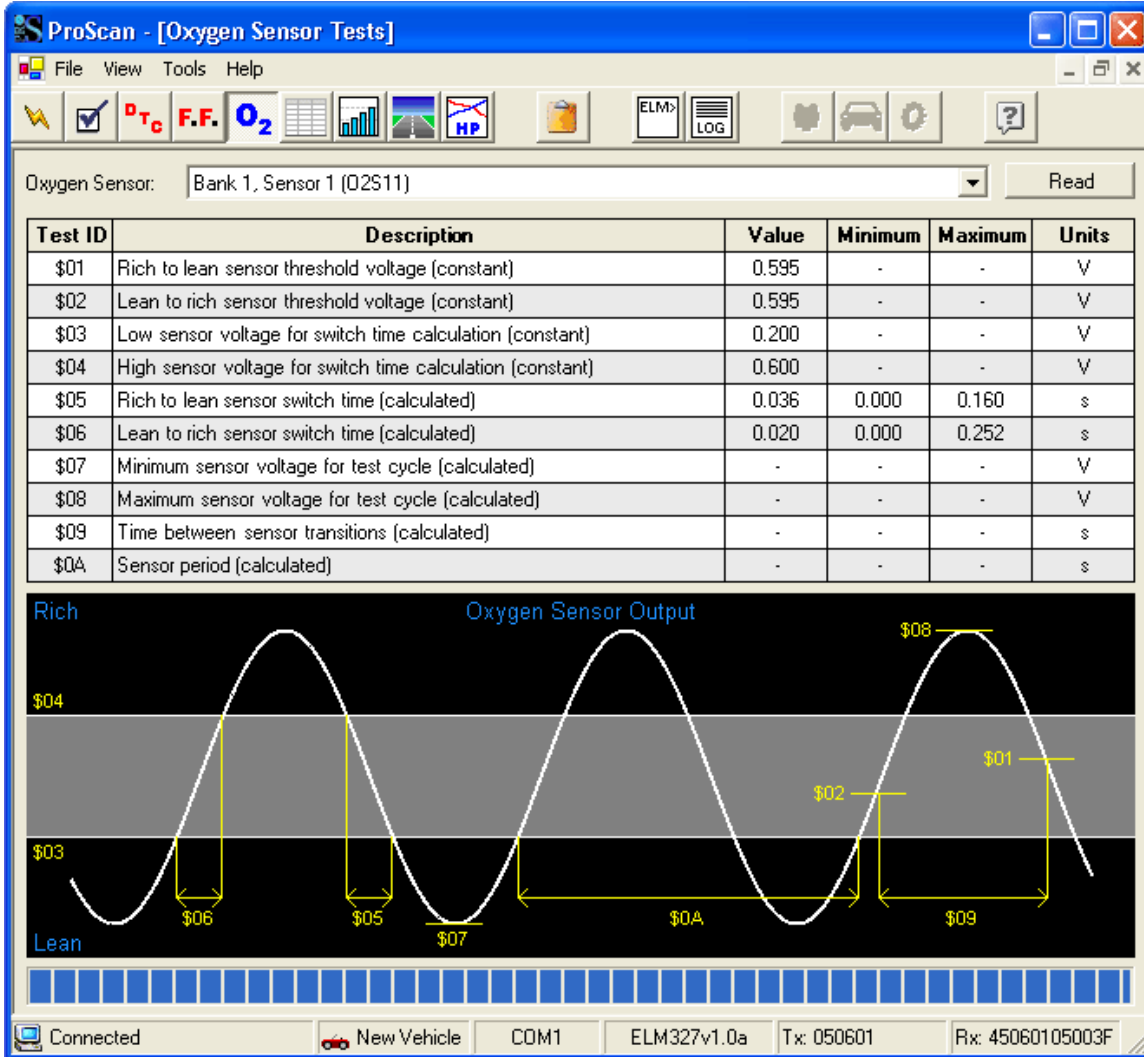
ProScan - [Oxygen Sensor Tests]

File View Tools Help

DTC F.F. $O_2$ HP ELM> LOG

Oxygen Sensor: Bank 1, Sensor 1 (O2S11) Read

| Test ID | Description | Value | Minimum | Maximum | Units |
|---|---|---|---|---|---|
| \$01 | Rich to lean sensor threshold voltage (constant) | 0.595 | - | - | V |
| \$02 | Lean to rich sensor threshold voltage (constant) | 0.595 | - | - | V |
| \$03 | Low sensor voltage for switch time calculation (constant) | 0.200 | - | - | V |
| \$04 | High sensor voltage for switch time calculation (constant) | 0.600 | - | - | V |
| \$05 | Rich to lean sensor switch time (calculated) | 0.036 | 0.000 | 0.160 | s |
| \$06 | Lean to rich sensor switch time (calculated) | 0.020 | 0.000 | 0.252 | s |
| \$07 | Minimum sensor voltage for test cycle (calculated) | - | - | - | V |
| \$08 | Maximum sensor voltage for test cycle (calculated) | - | - | - | V |
| \$09 | Time between sensor transitions (calculated) | - | - | - | s |
| \$0A | Sensor period (calculated) | - | - | - | s |

Rich
Oxygen Sensor Output
\$08
\$04
\$01
\$02
\$03
\$06
\$05
\$07
\$0A
\$09
Lean

Connected | New Vehicle | COM1 | ELM327v1.0a | Tx: 050601 | Rx: 45060105003F